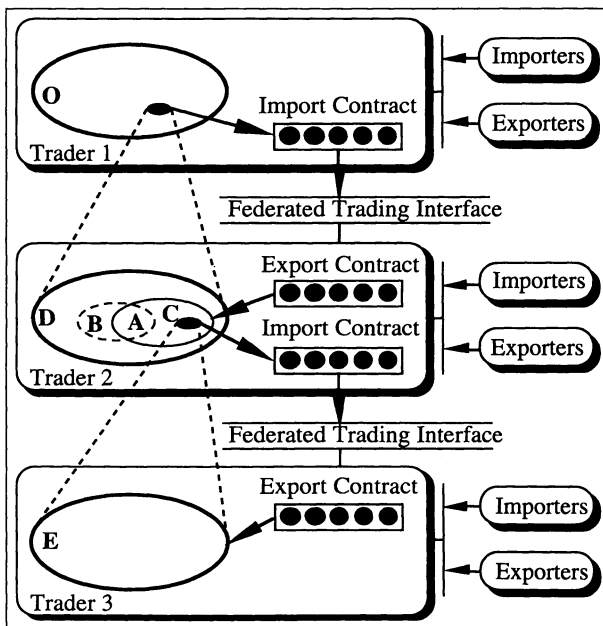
O
Import Contract
Trader 1
Importers
Exporters
Federated Trading Interface
Export Contract
D
B
A
C
Import Contract
Trader 2
Importers
Exporters
Federated Trading Interface
Export Contract
E
Trader 3
Importers
Exporters